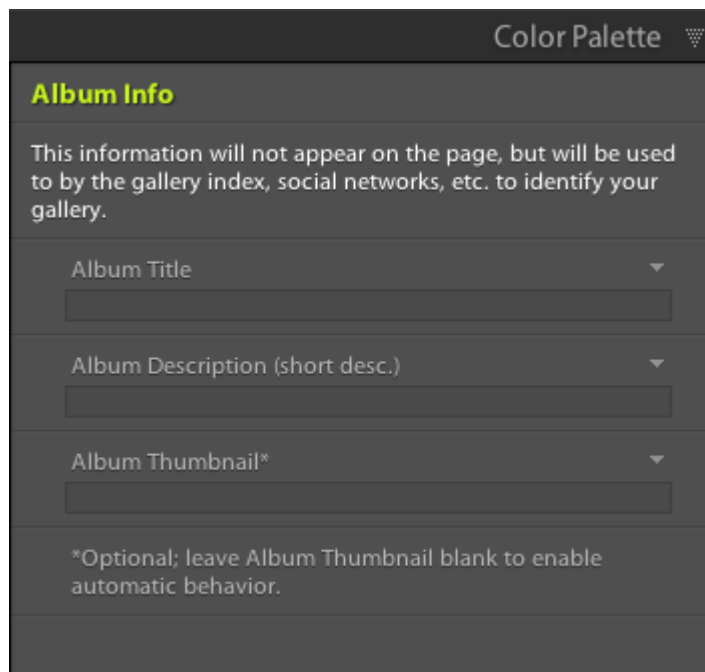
Color Palette

Album Info

This information will not appear on the page, but will be used to by the gallery index, social networks, etc. to identify your gallery.

Album Title

Album Description (short desc.)

Album Thumbnail*

*Optional; leave Album Thumbnail blank to enable automatic behavior.